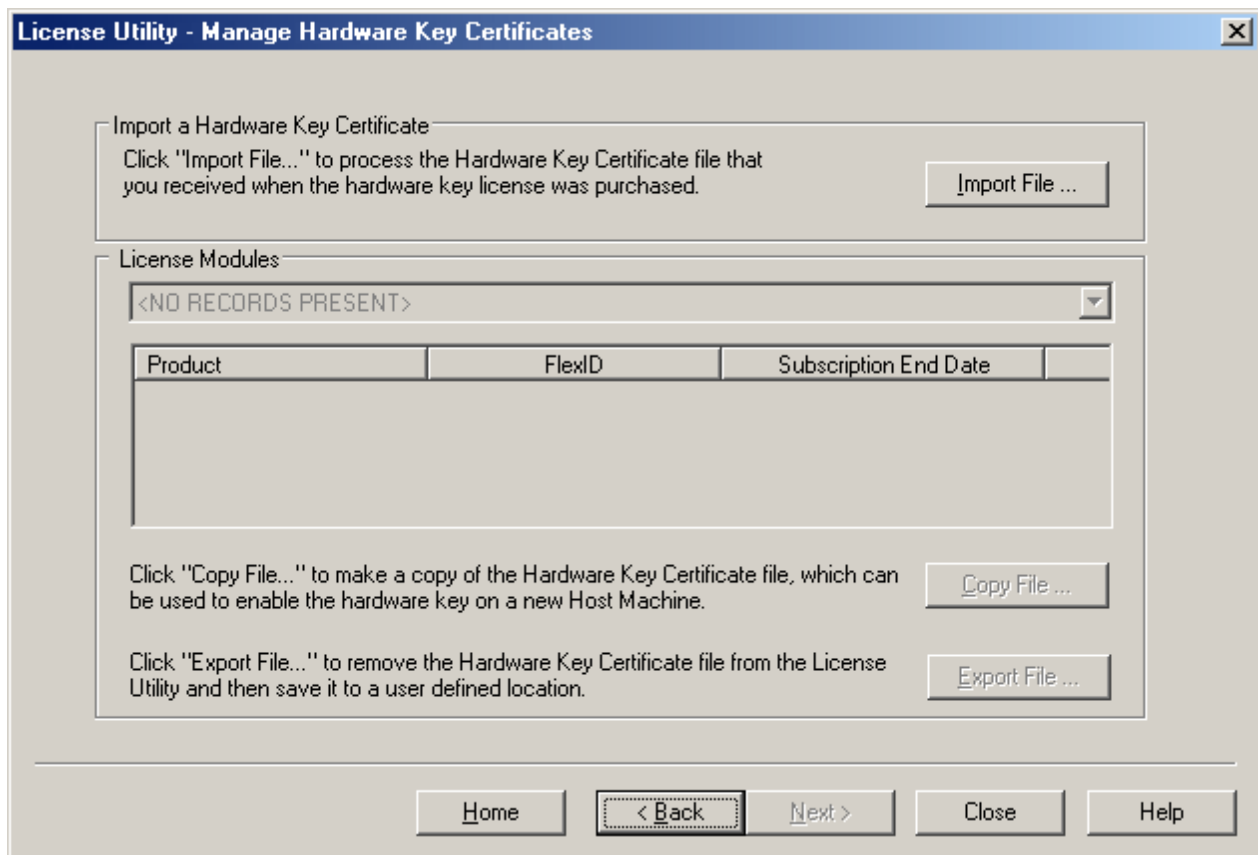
License Utility - Manage Hardware Key Certificates

Import a Hardware Key Certificate

Click "Import File..." to process the Hardware Key Certificate file that you received when the hardware key license was purchased.

Import File ...

License Modules

<NO RECORDS PRESENT>

| Product | FlexID | Subscription End Date |  |
|---|---|---|---|

Click "Copy File..." to make a copy of the Hardware Key Certificate file, which can be used to enable the hardware key on a new Host Machine.

Copy File ...

Click "Export File..." to remove the Hardware Key Certificate file from the License Utility and then save it to a user defined location.

Export File ...

Home

< Back

Next >

Close

Help